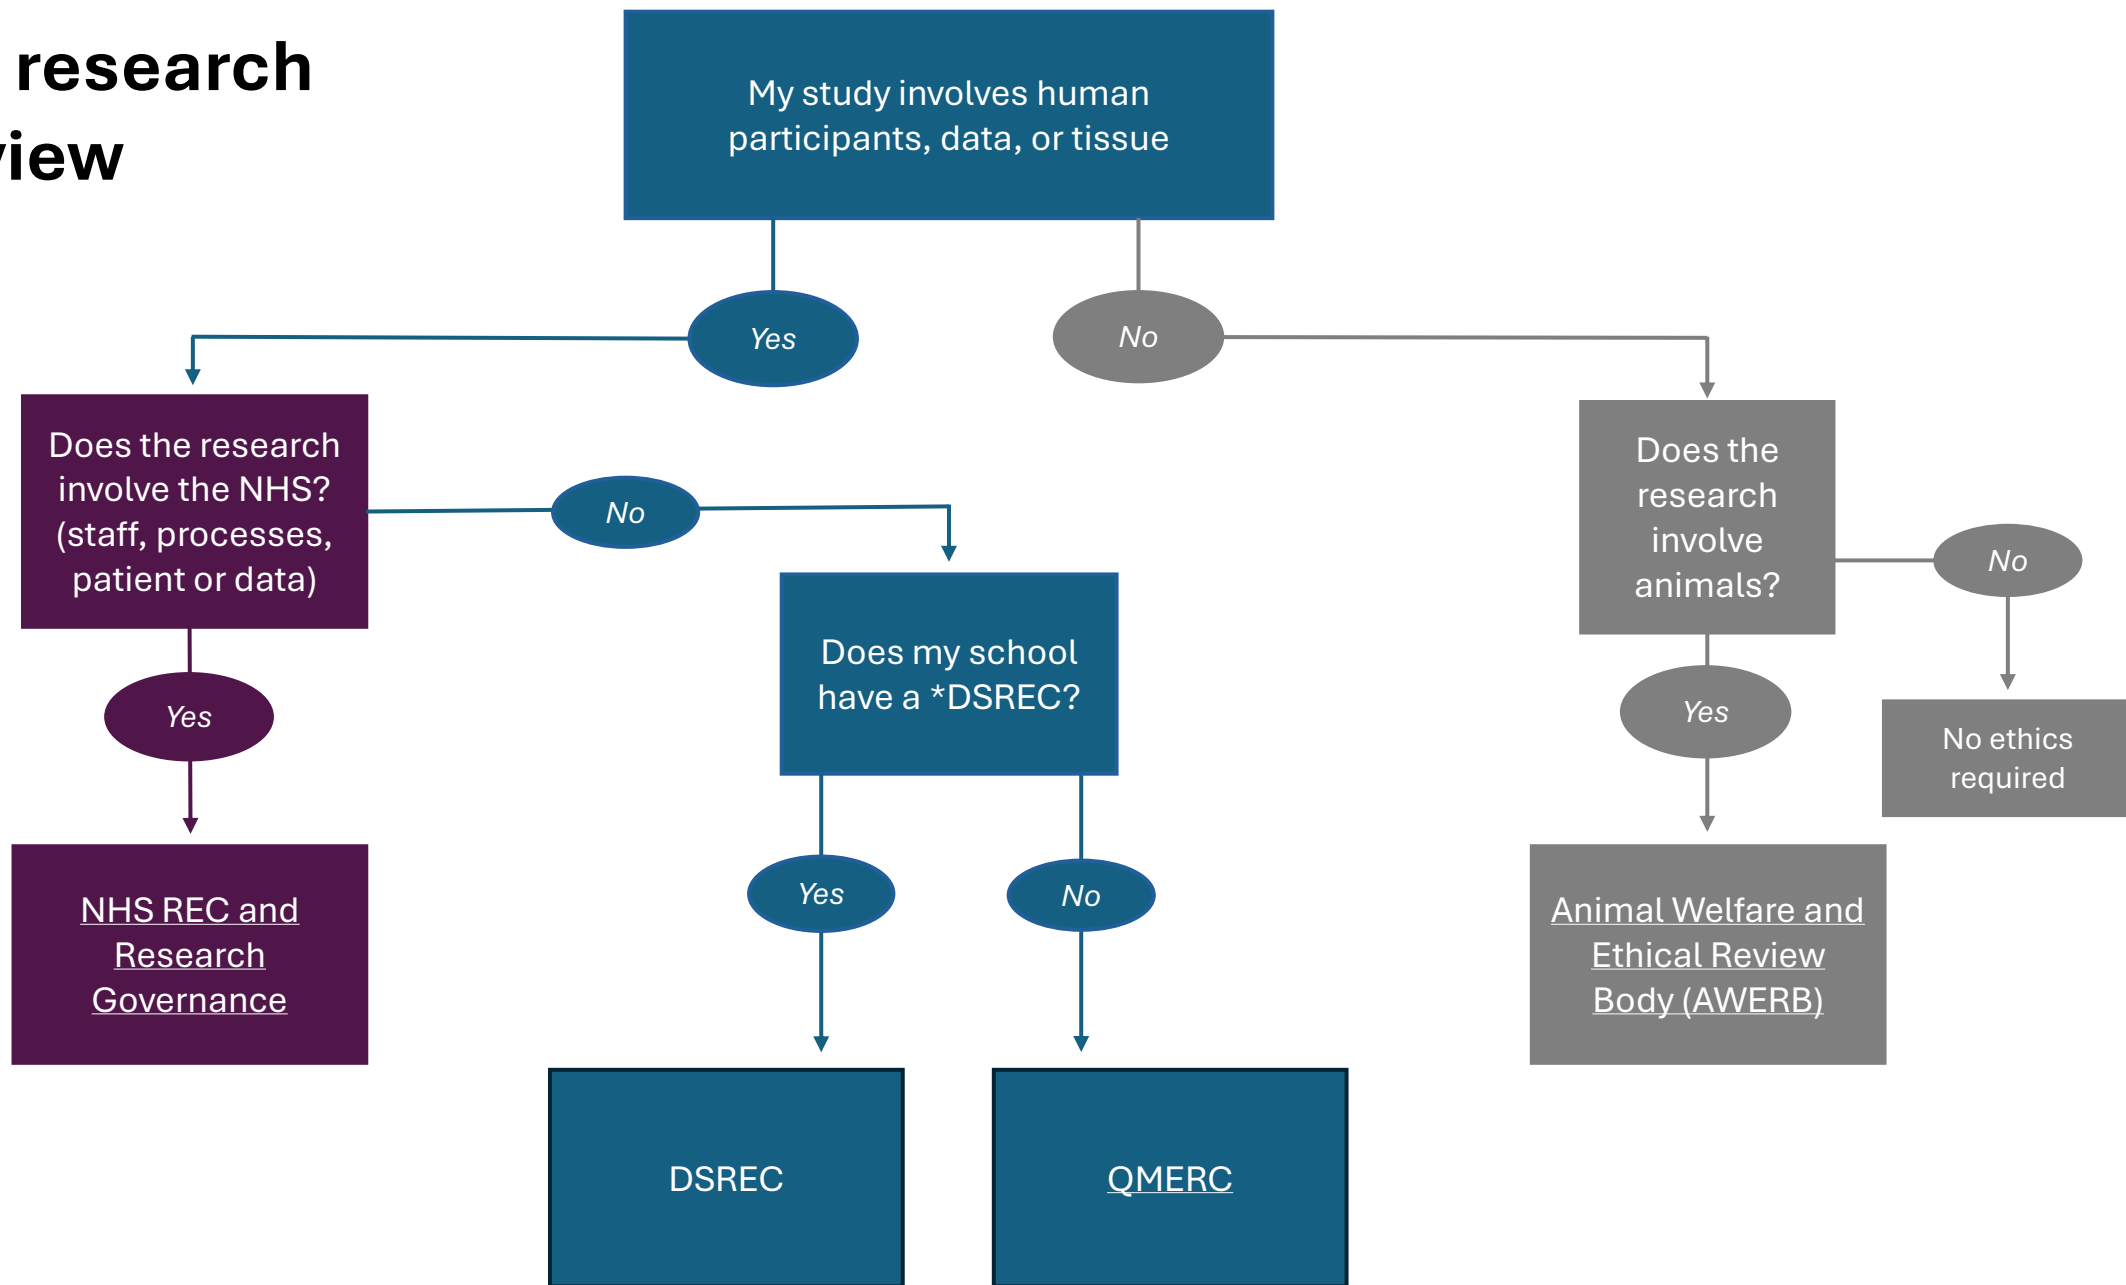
research
iew

My study involves human participants, data, or tissue

Yes

No

Does the research involve the NHS? (staff, processes, patient or data)

No

Does the research involve animals?

No

Does my school have a *DSREC?

Yes

Yes

No ethics required

NHS REC and Research Governance

Yes

No

Animal Welfare and Ethical Review Body (AWERB)

DSREC

QMERC